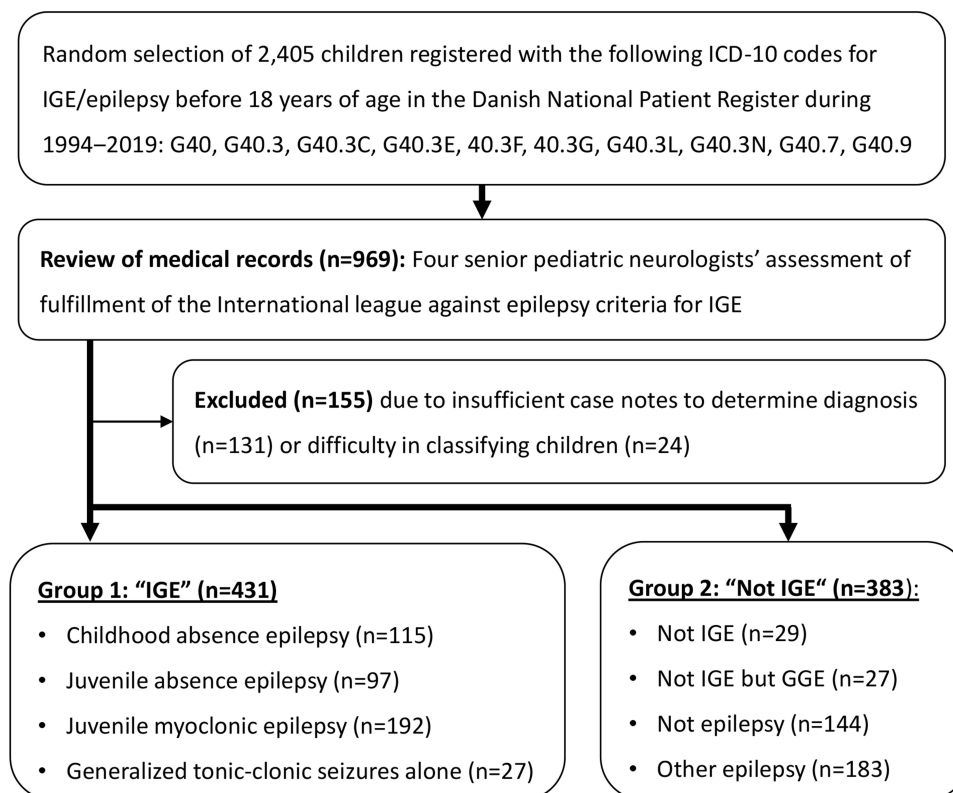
Random selection of 2,405 children registered with the following ICD-10 codes for IGE/epilepsy before 18 years of age in the Danish National Patient Register during 1994–2019: G40, G40.3, G40.3C, G40.3E, 40.3F, 40.3G, G40.3L, G40.3N, G40.7, G40.9

**Review of medical records (n=969):** Four senior pediatric neurologists' assessment of fulfillment of the International league against epilepsy criteria for IGE

**Excluded (n=155)** due to insufficient case notes to determine diagnosis (n=131) or difficulty in classifying children (n=24)

**Group 1: "IGE" (n=431)**
- Childhood absence epilepsy (n=115)
- Juvenile absence epilepsy (n=97)
- Juvenile myoclonic epilepsy (n=192)
- Generalized tonic-clonic seizures alone (n=27)

**Group 2: "Not IGE" (n=383)**:
- Not IGE (n=29)
- Not IGE but GGE (n=27)
- Not epilepsy (n=144)
- Other epilepsy (n=183)